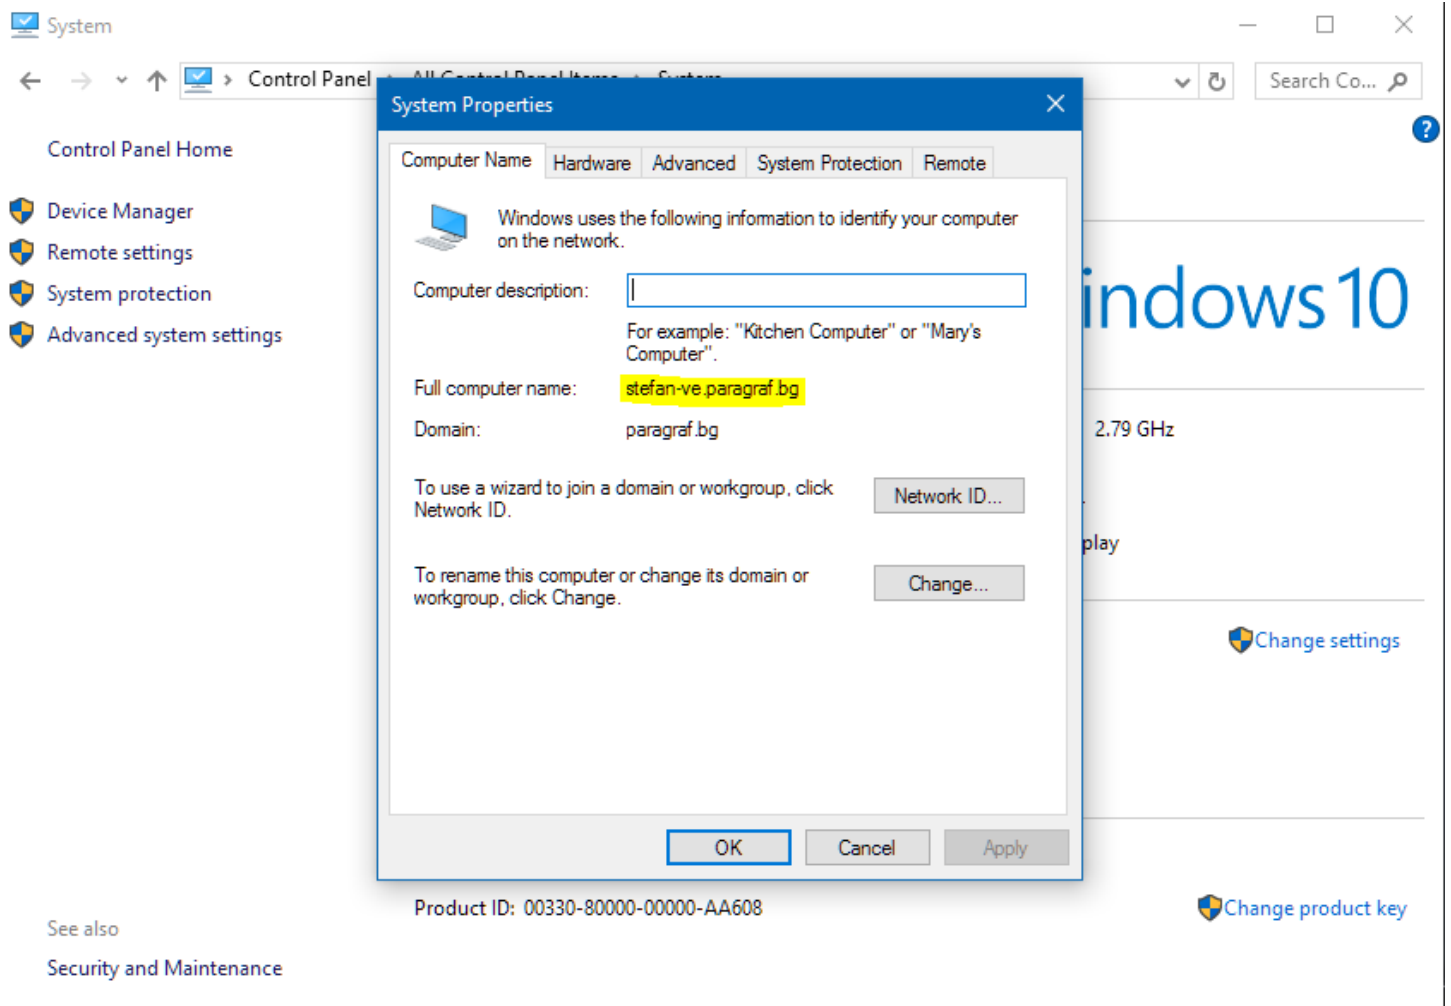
System

Control Panel › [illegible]

Search Co...

Control Panel Home

Device Manager

Remote settings

System protection

Advanced system settings

System Properties

Computer Name | Hardware | Advanced | System Protection | Remote

Windows uses the following information to identify your computer on the network.

Computer description:

For example: "Kitchen Computer" or "Mary's Computer".

Full computer name: stefan-ve.paragraf.bg

Domain: paragraf.bg

To use a wizard to join a domain or workgroup, click Network ID.

Network ID...

To rename this computer or change its domain or workgroup, click Change.

Change...

OK Cancel Apply

indows 10

2.79 GHz

play

Change settings

Product ID: 00330-80000-00000-AA608

Change product key

See also

Security and Maintenance